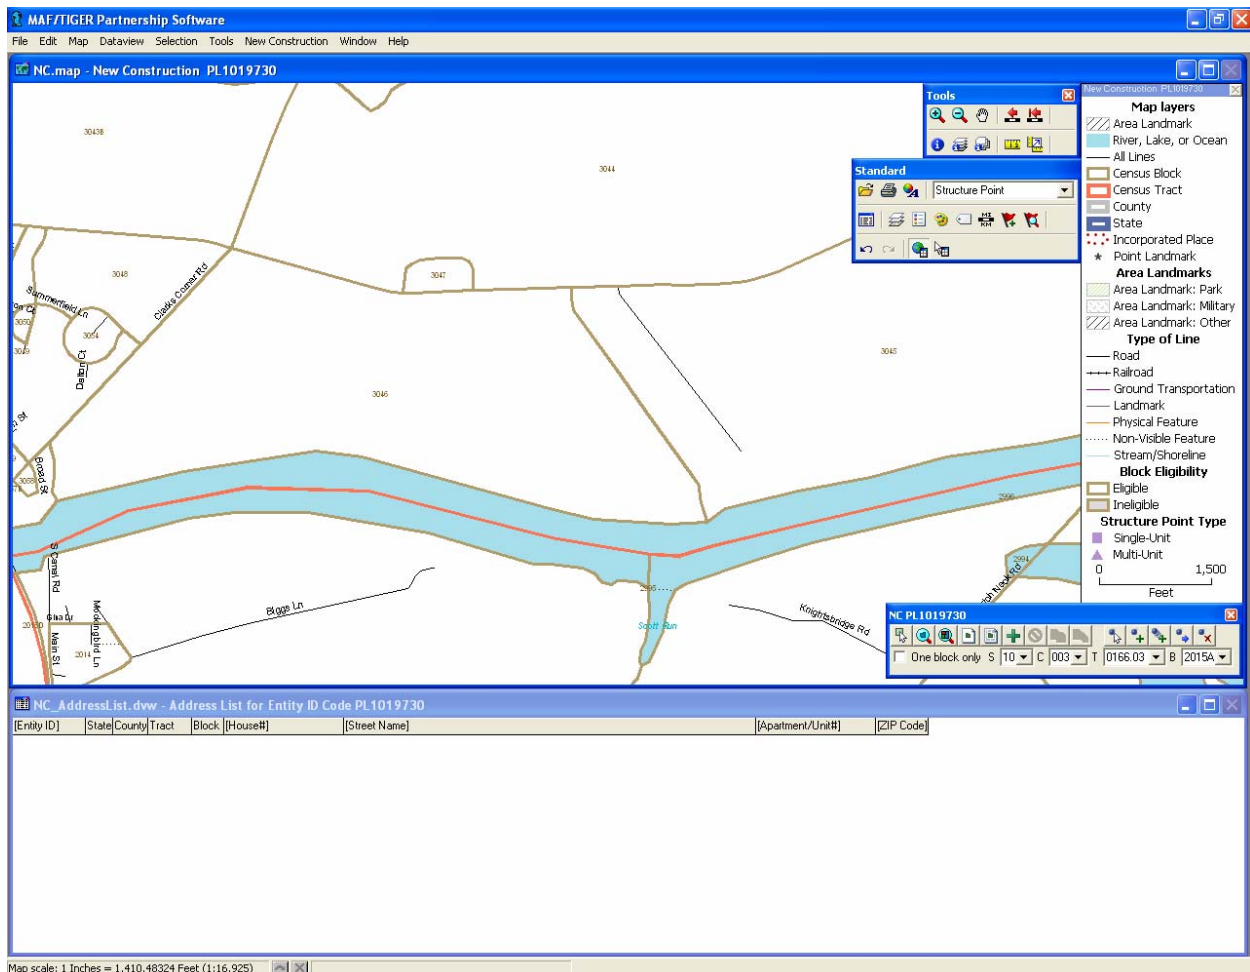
MAF/TIGER Partnership Software

File Edit Map Dataview Selection Tools New Construction Window Help

NC.map - New Construction PL1019730

Tools

Standard

Structure Point

New Construction PL1019730

Map layers
Area Landmark
River, Lake, or Ocean
All Lines
Census Block
Census Tract
County
State
Incorporated Place
Point Landmark
Area Landmarks
Area Landmark: Park
Area Landmark: Military
Area Landmark: Other
Type of Line
Road
Railroad
Ground Transportation
Landmark
Physical Feature
Non-Visible Feature
Stream/Shoreline
Block Eligibility
Eligible
Ineligible
Structure Point Type
Single-Unit
Multi-Unit
0 1,500
Feet

30438
3044
3048
3047
Clarks Corner Rd
Summerfield Ln
3050
3054
3049
Dalton Ct
3045
3046
Broad St
3058
2996
S Canal Rd
2994
Biggs Ln
2995
Knightsbridge Rd
Scott Run
Main St
Mockingbird Ln
2014
20130

NC PL1019730
One block only S 10 C 003 T 0166.03 B 2015A

NC_AddressList.dvw - Address List for Entity ID Code PL1019730

| [Entity ID] | State | County | Tract | Block | [House#] | [Street Name] | [Apartment/Unit#] | [ZIP Code] |
|---|---|---|---|---|---|---|---|---|

Map scale: 1 Inches = 1,410.48324 Feet (1:16,925)